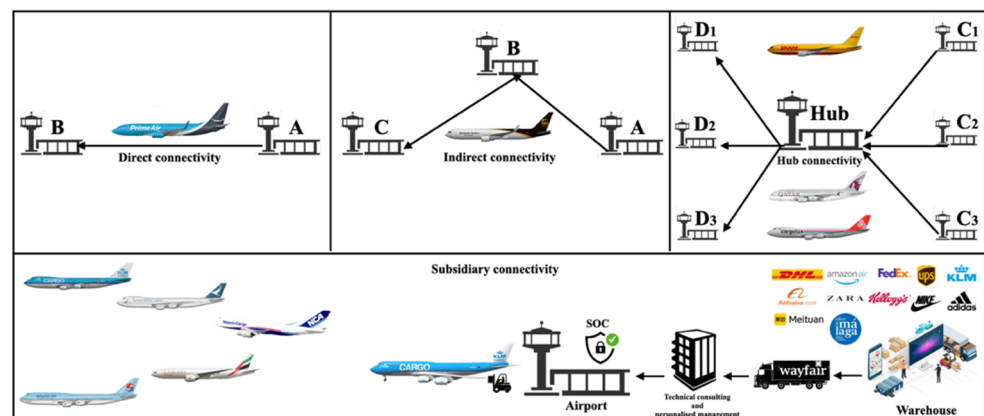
B
Prime Air
A
Direct connectivity

B
C
A
Indirect connectivity

$D_1$
$C_1$
Hub
$D_2$
$C_2$
Hub connectivity
$D_3$
$C_3$
QATAR
cargolux

Subsidiary connectivity
CARGO
KLM
NCA
DHL amazon air FedEx. ups KLM
Alibaba.com ZARA Kellogg's NIKE adidas
Meituan malaga
SOC
CARGO
KLM
wayfair
Technical consulting and personalised management
Airport
Warehouse